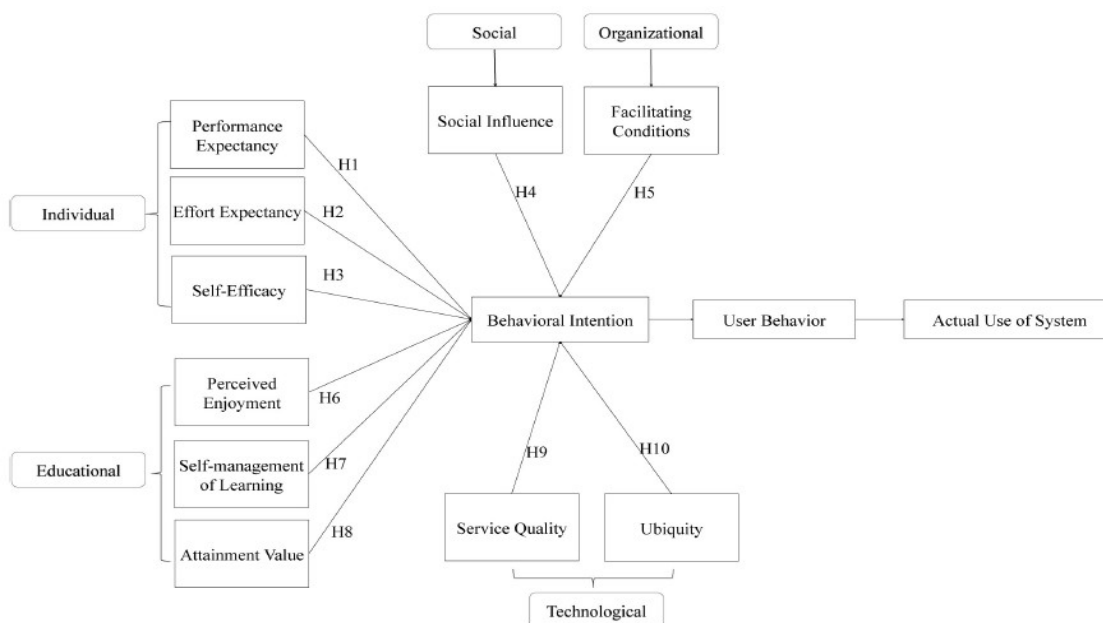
Social

Organizational

Social Influence

Facilitating Conditions

Individual

Performance Expectancy

Effort Expectancy

Self-Efficacy

H1

H2

H3

H4

H5

Behavioral Intention

User Behavior

Actual Use of System

Educational

Perceived Enjoyment

Self-management of Learning

Attainment Value

H6

H7

H8

H9

H10

Service Quality

Ubiquity

Technological